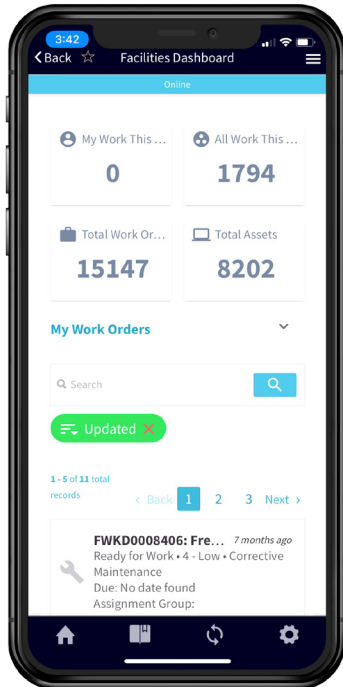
3:42

Back

Facilities Dashboard

Online

My Work This ...
0

All Work This ...
1794

Total Work Or...
15147

Total Assets
8202

My Work Orders

Search

Updated

1 - 5 of 11 total records

Back 1 2 3 Next

FWKD0008406: Fre... 7 months ago
Ready for Work • 4 - Low • Corrective Maintenance
Due: No date found
Assignment Group: